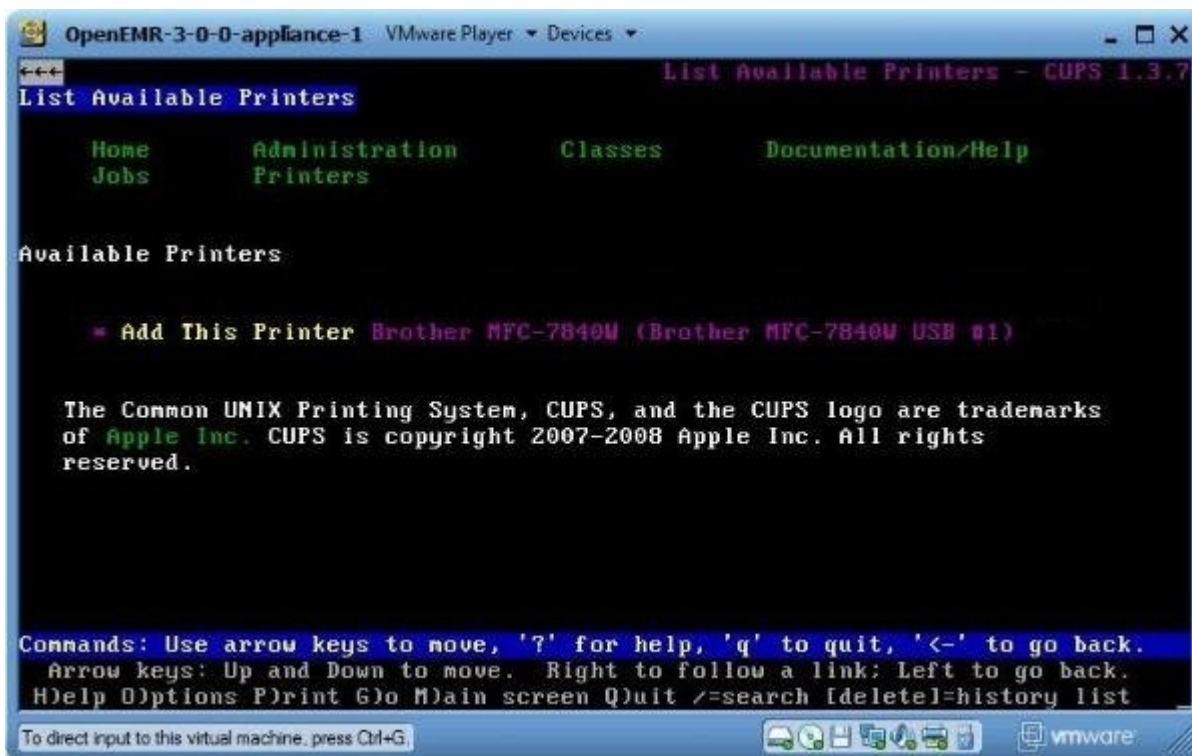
OpenEMR-3-0-0-appliance-1 VMware Player ▾ Devices ▾

←←← List Available Printers - CUPS 1.3.7

List Available Printers

Home Administration Classes Documentation/Help
Jobs Printers

Available Printers

* Add This Printer Brother MFC-7840W (Brother MFC-7840W USB #1)

The Common UNIX Printing System, CUPS, and the CUPS logo are trademarks of Apple Inc. CUPS is copyright 2007-2008 Apple Inc. All rights reserved.

Commands: Use arrow keys to move, '?' for help, 'q' to quit, '<-' to go back.
Arrow keys: Up and Down to move. Right to follow a link; Left to go back.
H)elp O)ptions P)rint G)o M)ain screen Q)uit /=search [delete]=history list

To direct input to this virtual machine, press Ctrl+G.

vmware